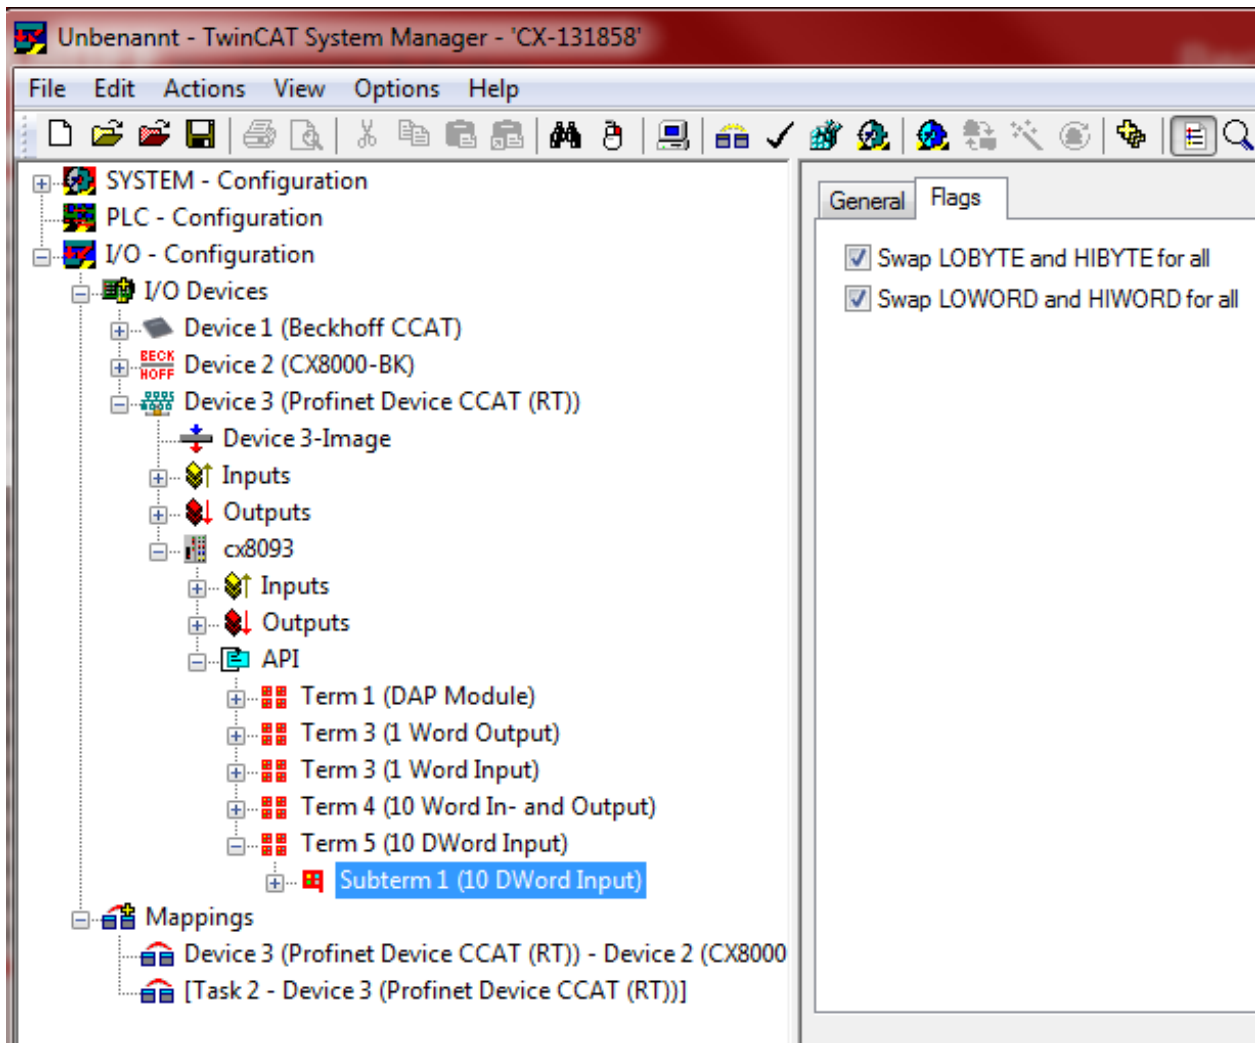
Unbenannt - TwinCAT System Manager - 'CX-131858'

File Edit Actions View Options Help

SYSTEM - Configuration
PLC - Configuration
I/O - Configuration
I/O Devices
Device 1 (Beckhoff CCAT)
BECK HOFF Device 2 (CX8000-BK)
Device 3 (Profinet Device CCAT (RT))
Device 3-Image
Inputs
Outputs
cx8093
Inputs
Outputs
API
Term 1 (DAP Module)
Term 3 (1 Word Output)
Term 3 (1 Word Input)
Term 4 (10 Word In- and Output)
Term 5 (10 DWord Input)
Subterm 1 (10 DWord Input)
Mappings
Device 3 (Profinet Device CCAT (RT)) - Device 2 (CX8000
[Task 2 - Device 3 (Profinet Device CCAT (RT))]

General Flags

Swap LOBYTE and HIBYTE for all
Swap LOWORD and HIWORD for all